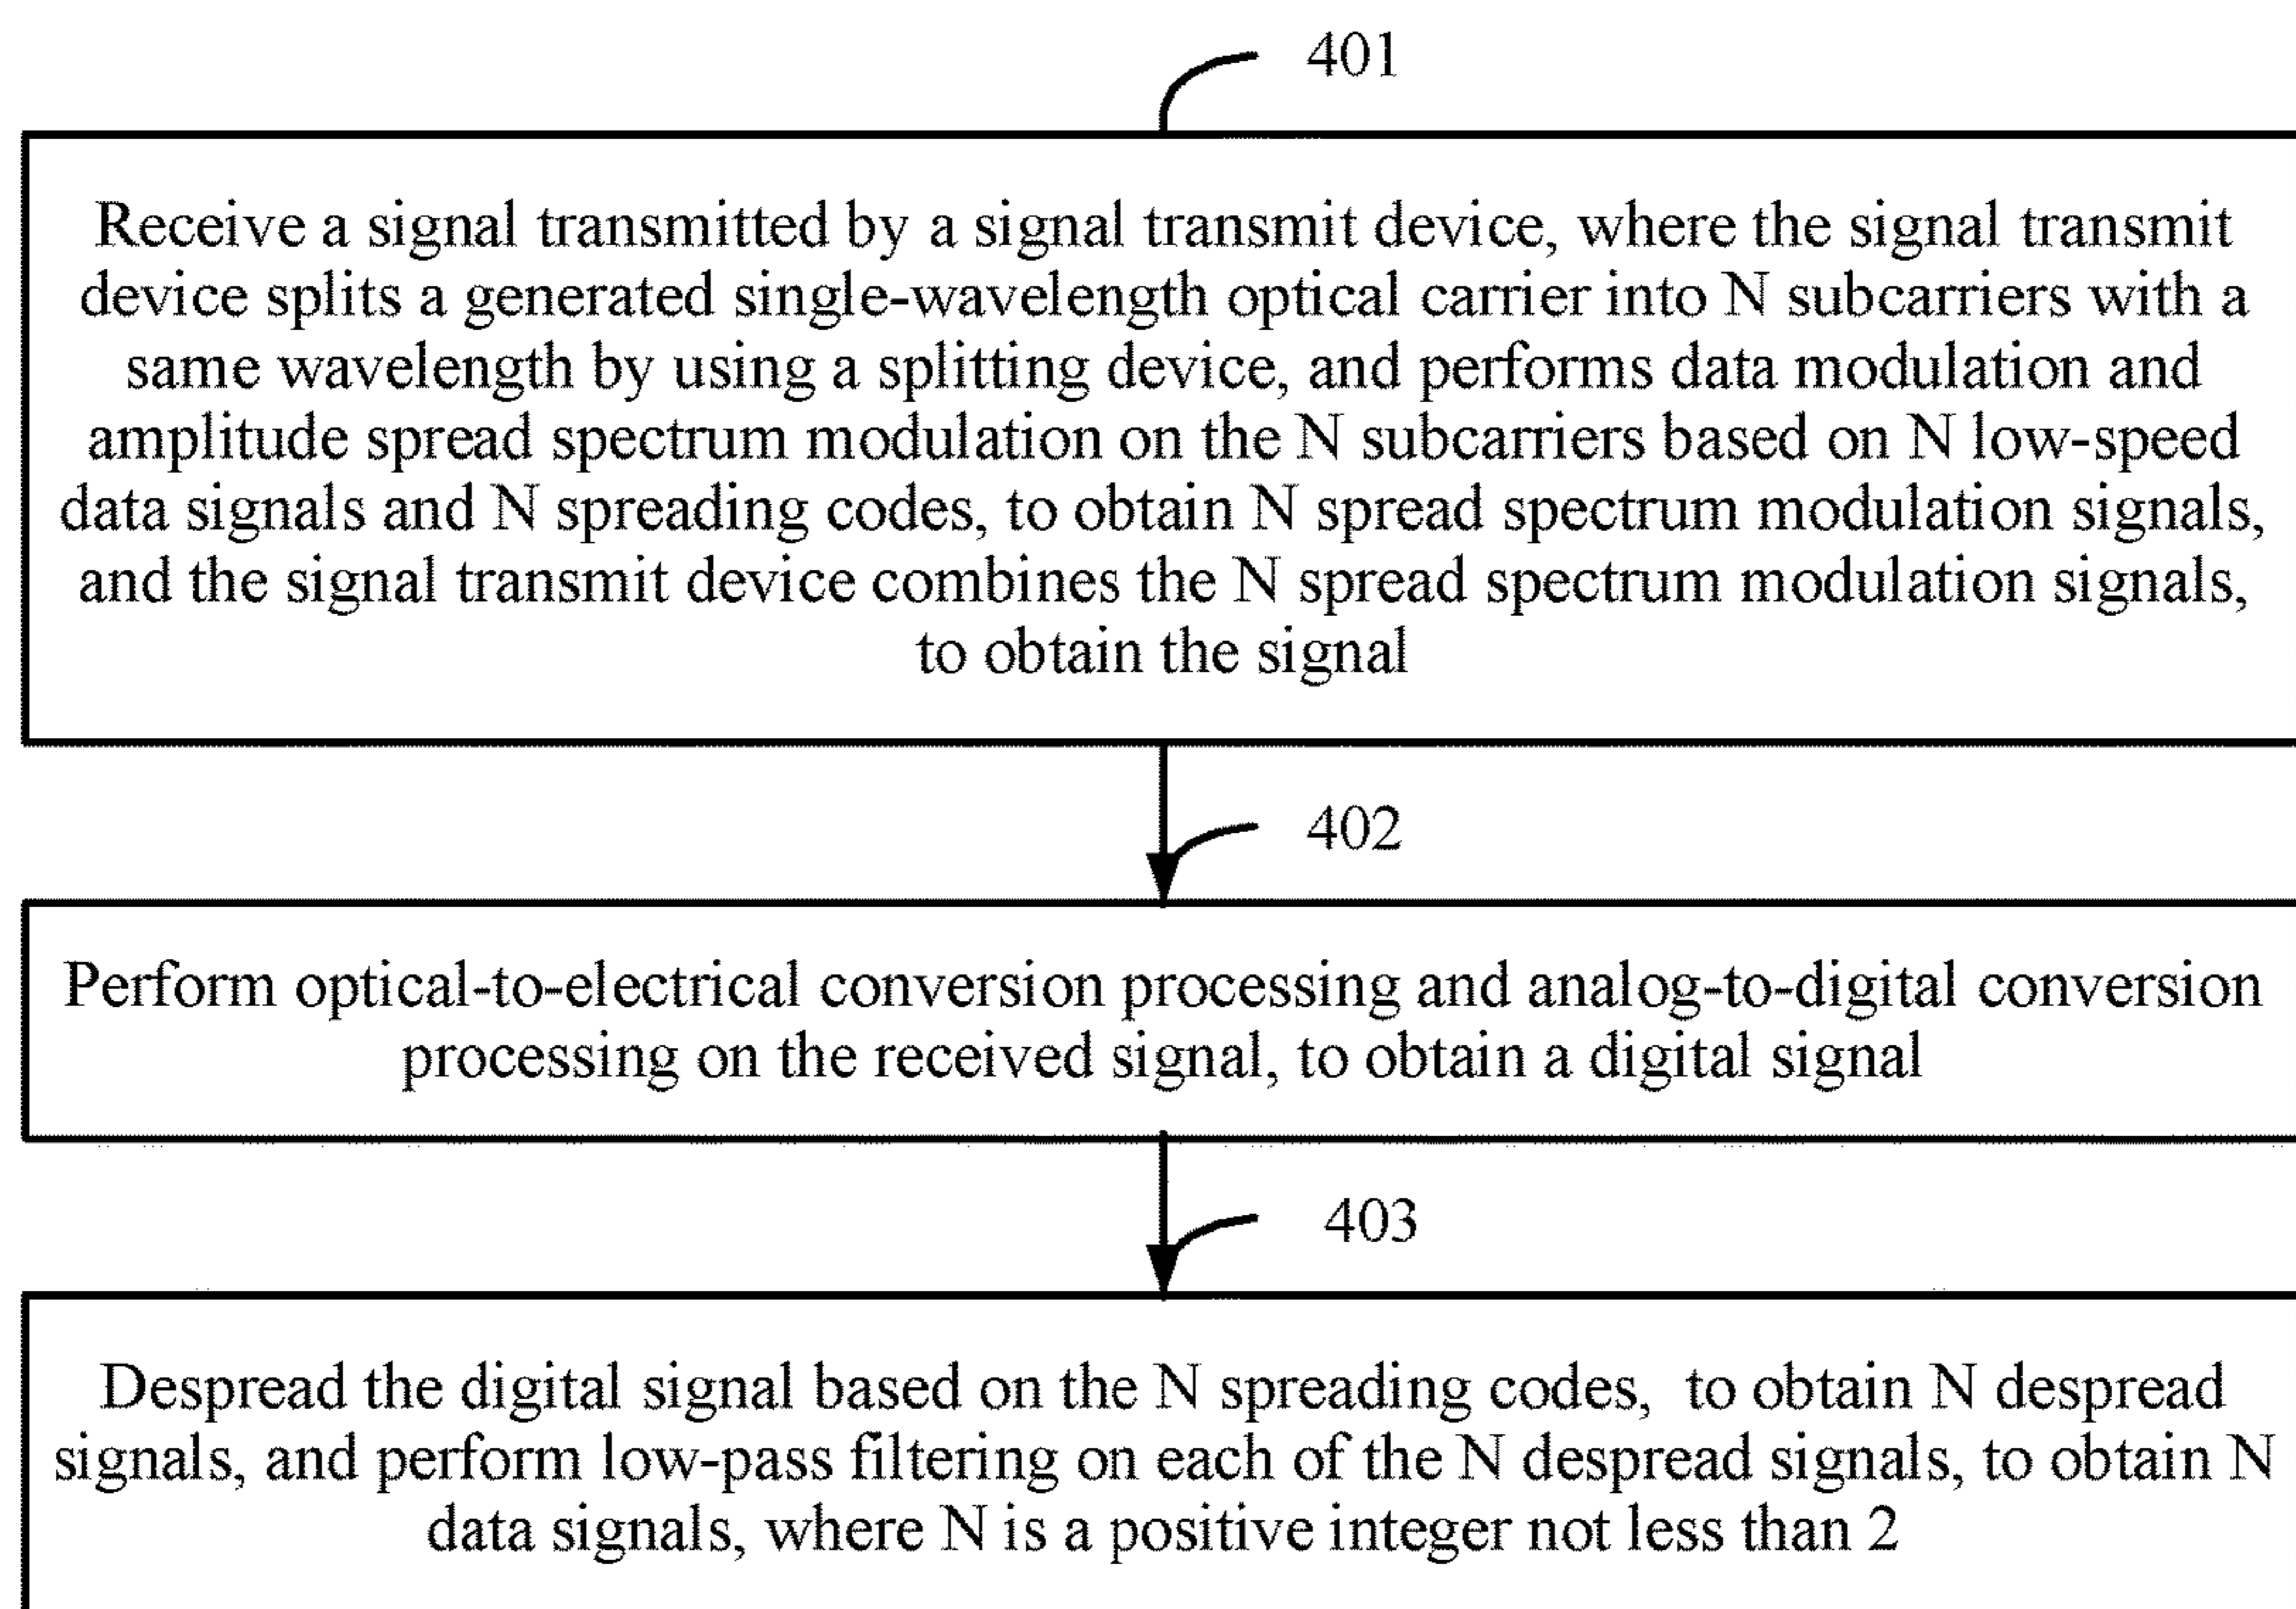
401

Receive a signal transmitted by a signal transmit device, where the signal transmit device splits a generated single-wavelength optical carrier into N subcarriers with a same wavelength by using a splitting device, and performs data modulation and amplitude spread spectrum modulation on the N subcarriers based on N low-speed data signals and N spreading codes, to obtain N spread spectrum modulation signals, and the signal transmit device combines the N spread spectrum modulation signals, to obtain the signal

402

Perform optical-to-electrical conversion processing and analog-to-digital conversion processing on the received signal, to obtain a digital signal

403

Despread the digital signal based on the N spreading codes, to obtain N despread signals, and perform low-pass filtering on each of the N despread signals, to obtain N data signals, where N is a positive integer not less than 2